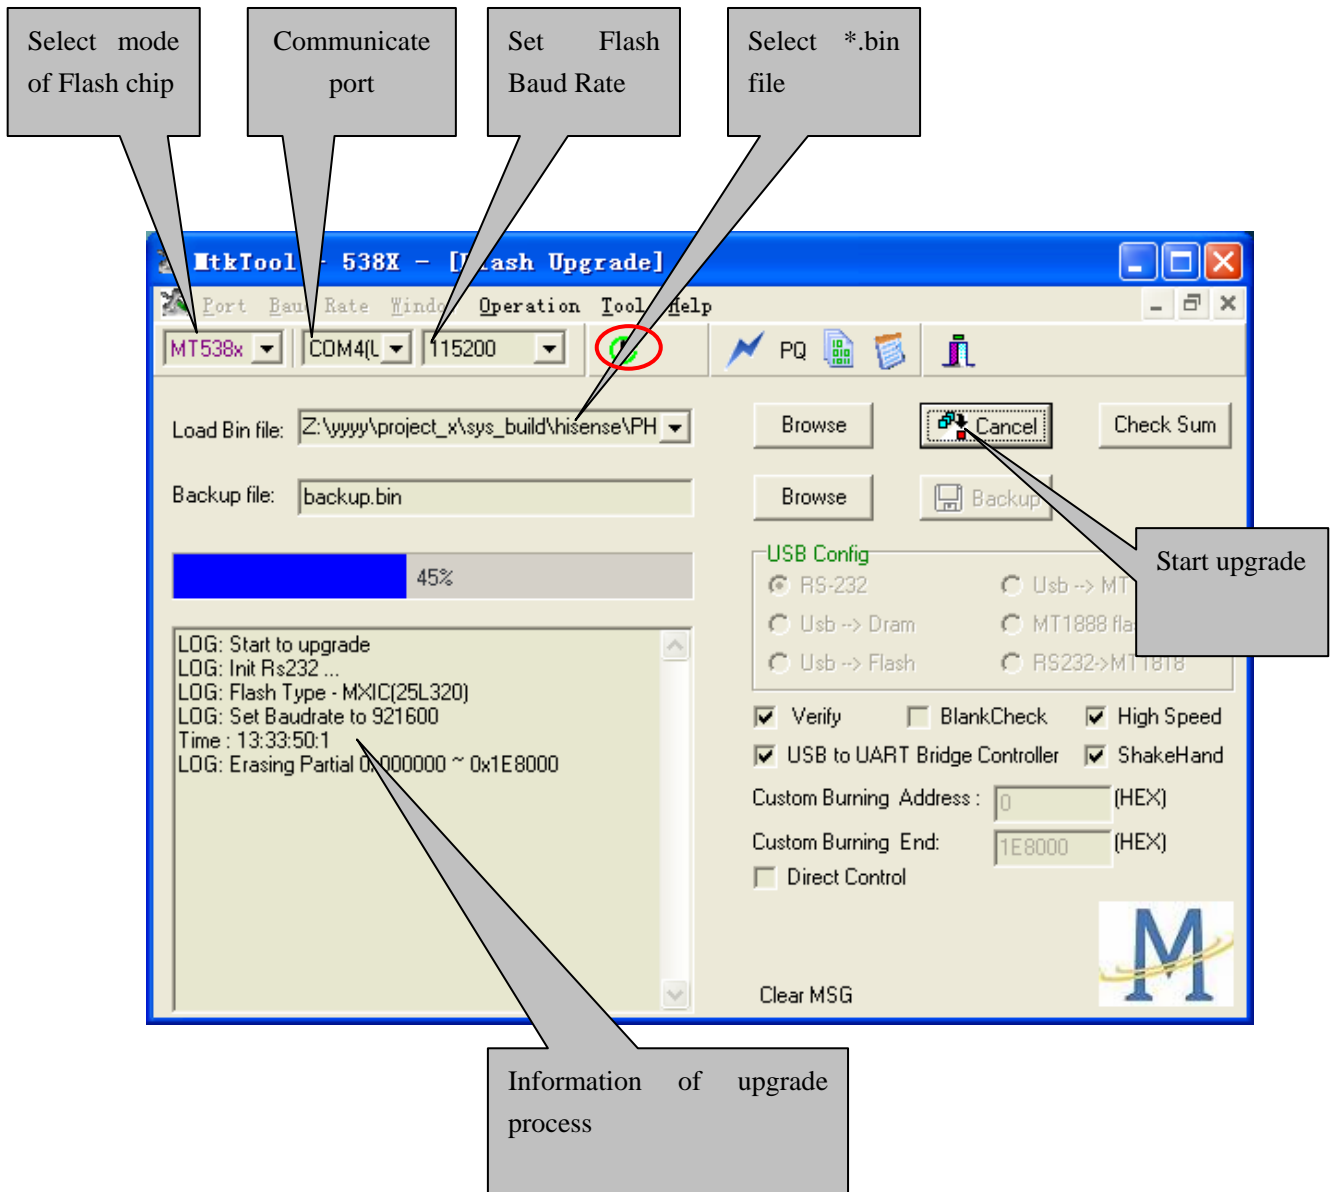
Select mode of Flash chip

Communicate port

Set Flash Baud Rate

Select *.bin file

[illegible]tkTool - 538X - [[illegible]ash Upgrade]

Port Bau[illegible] Rate Windo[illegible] Operation Tool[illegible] Help

MT538x COM4(L 115200

PQ

Load Bin file: Z:\yyyy\project_x\sys_build\hisense\PH

Browse Cancel Check Sum

Backup file: backup.bin

Browse Backup

Start upgrade

45%

USB Config
RS-232 Usb --> MT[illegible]
Usb --> Dram MT1888 fla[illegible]
Usb --> Flash RS232->MT1818

LOG: Start to upgrade
LOG: Init Rs232 ...
LOG: Flash Type - MXIC(25L320)
LOG: Set Baudrate to 921600
Time : 13:33:50:1
LOG: Erasing Partial 0x000000 ~ 0x1E8000

Verify BlankCheck High Speed
USB to UART Bridge Controller ShakeHand
Custom Burning Address : 0 (HEX)
Custom Burning End: 1E8000 (HEX)
Direct Control

Clear MSG

M

Information of upgrade process